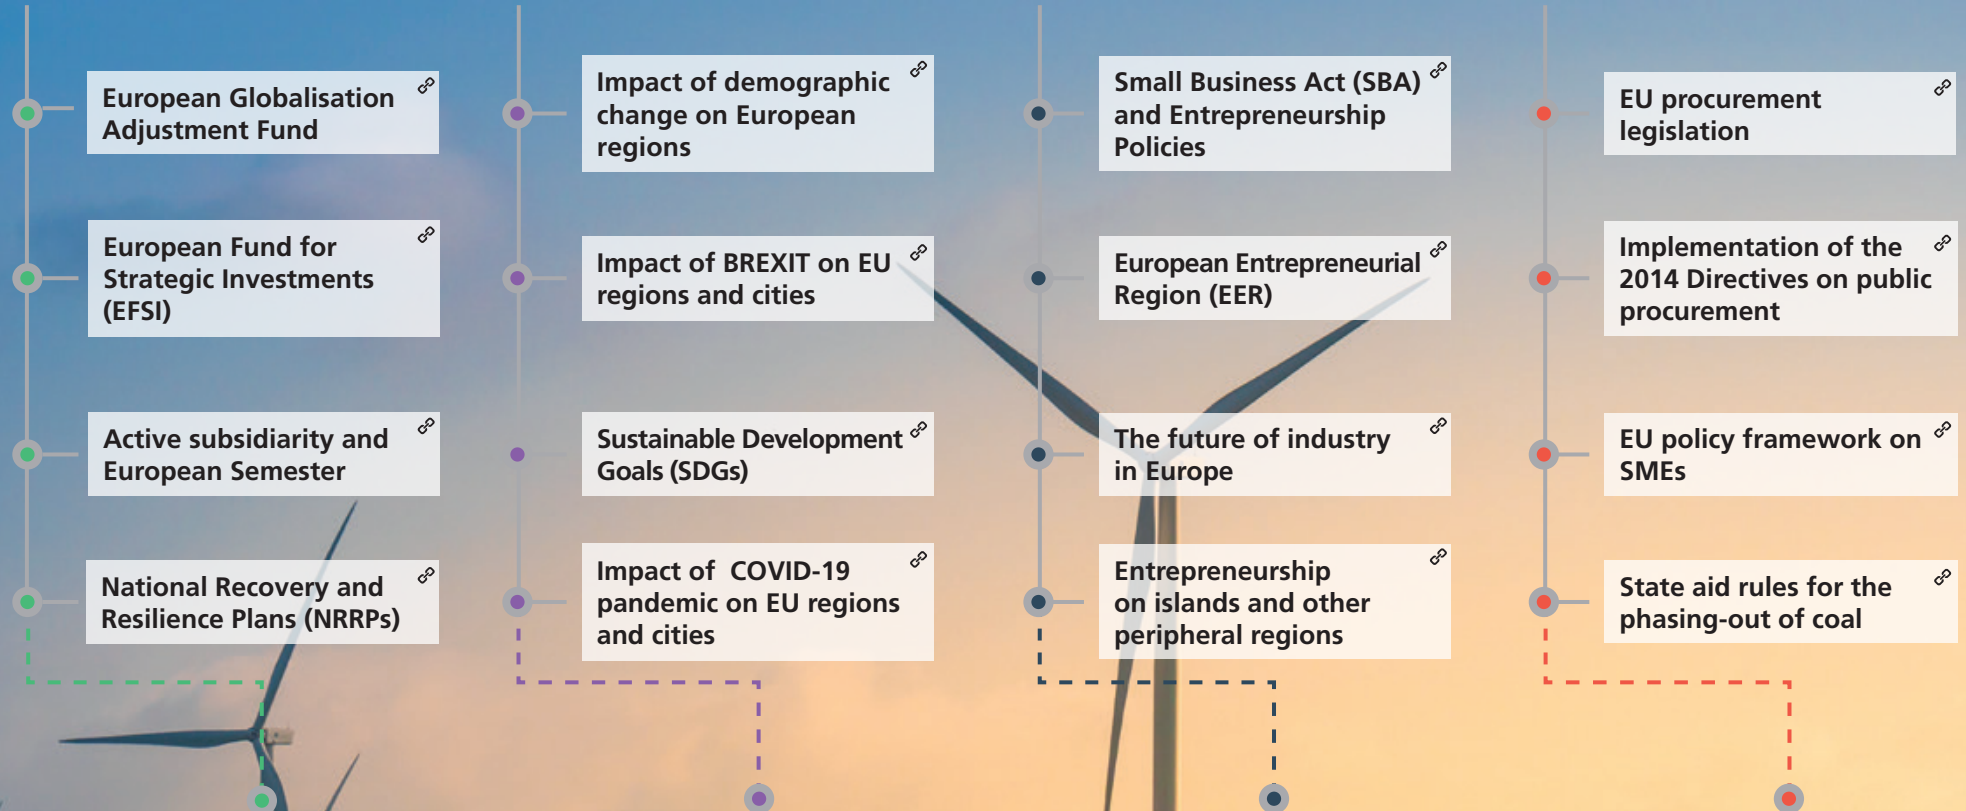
European Globalisation Adjustment Fund

European Fund for Strategic Investments (EFSI)

Active subsidiarity and European Semester

National Recovery and Resilience Plans (NRRPs)

Impact of demographic change on European regions

Impact of BREXIT on EU regions and cities

Sustainable Development Goals (SDGs)

Impact of COVID-19 pandemic on EU regions and cities

Small Business Act (SBA) and Entrepreneurship Policies

European Entrepreneurial Region (EER)

The future of industry in Europe

Entrepreneurship on islands and other peripheral regions

EU procurement legislation

Implementation of the 2014 Directives on public procurement

EU policy framework on SMEs

State aid rules for the phasing-out of coal